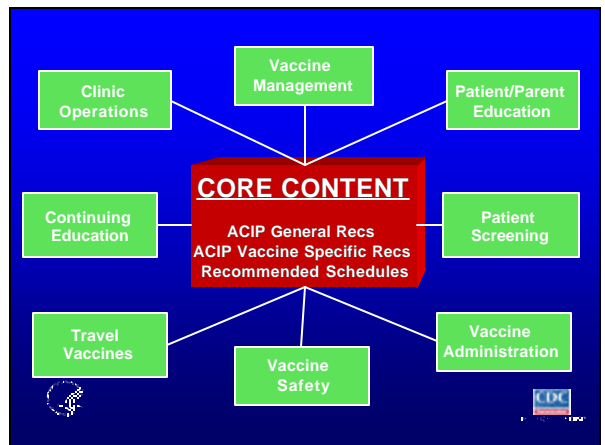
Clinic Operations

Vaccine Management

Patient/Parent Education

CORE CONTENT

ACIP General Recs
ACIP Vaccine Specific Recs
Recommended Schedules

Continuing Education

Patient Screening

Travel Vaccines

Vaccine Safety

Vaccine Administration

CDC